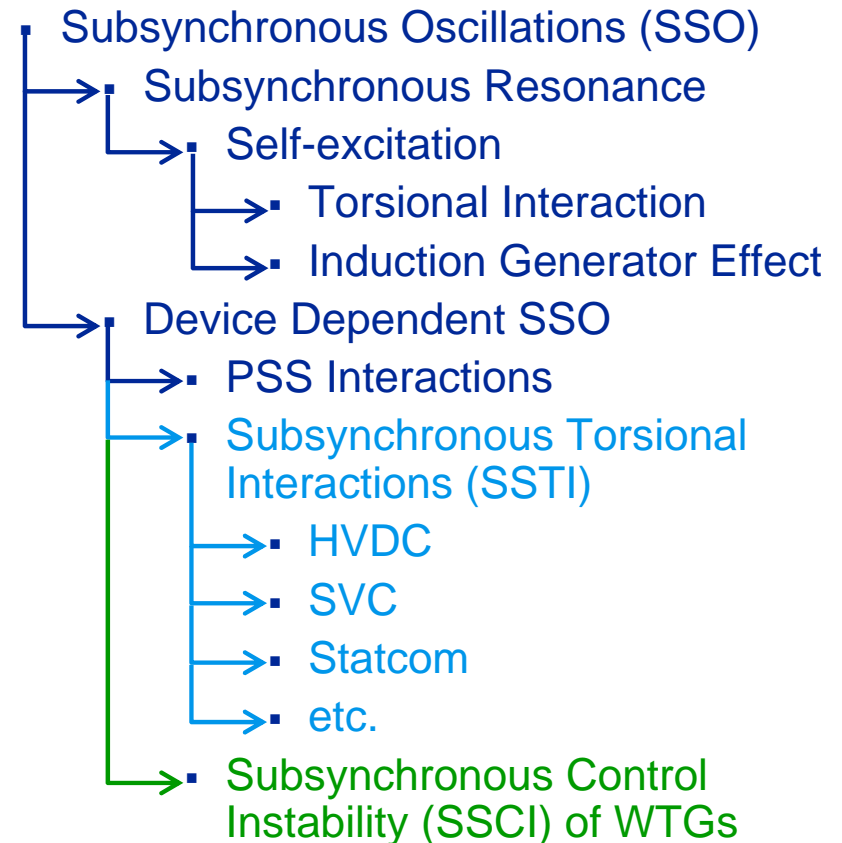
Subsynchronous Oscillations (SSO)
Subsynchronous Resonance
Self-excitation
Torsional Interaction
Induction Generator Effect
Device Dependent SSO
PSS Interactions
Subsynchronous Torsional Interactions (SSTI)
HVDC
SVC
Statcom
etc.
Subsynchronous Control Instability (SSCI) of WTGs